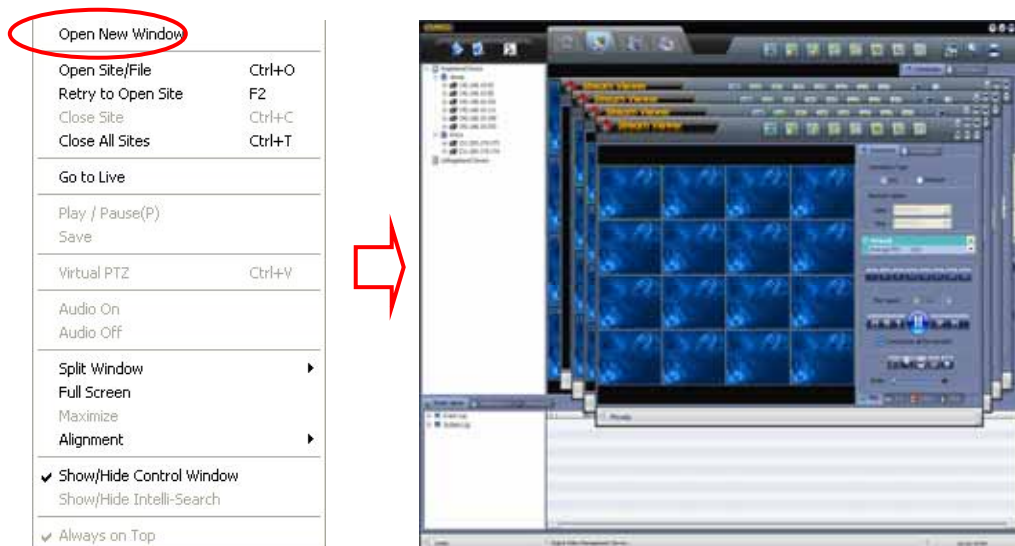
Open New Window

Open Site/File Ctrl+O
Retry to Open Site F2
Close Site Ctrl+C
Close All Sites Ctrl+T

Go to Live

Play / Pause(P)
Save

Virtual PTZ Ctrl+V

Audio On
Audio Off

Split Window
Full Screen
Maximize
Alignment

Show/Hide Control Window
Show/Hide Intelli-Search

Always on Top

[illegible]